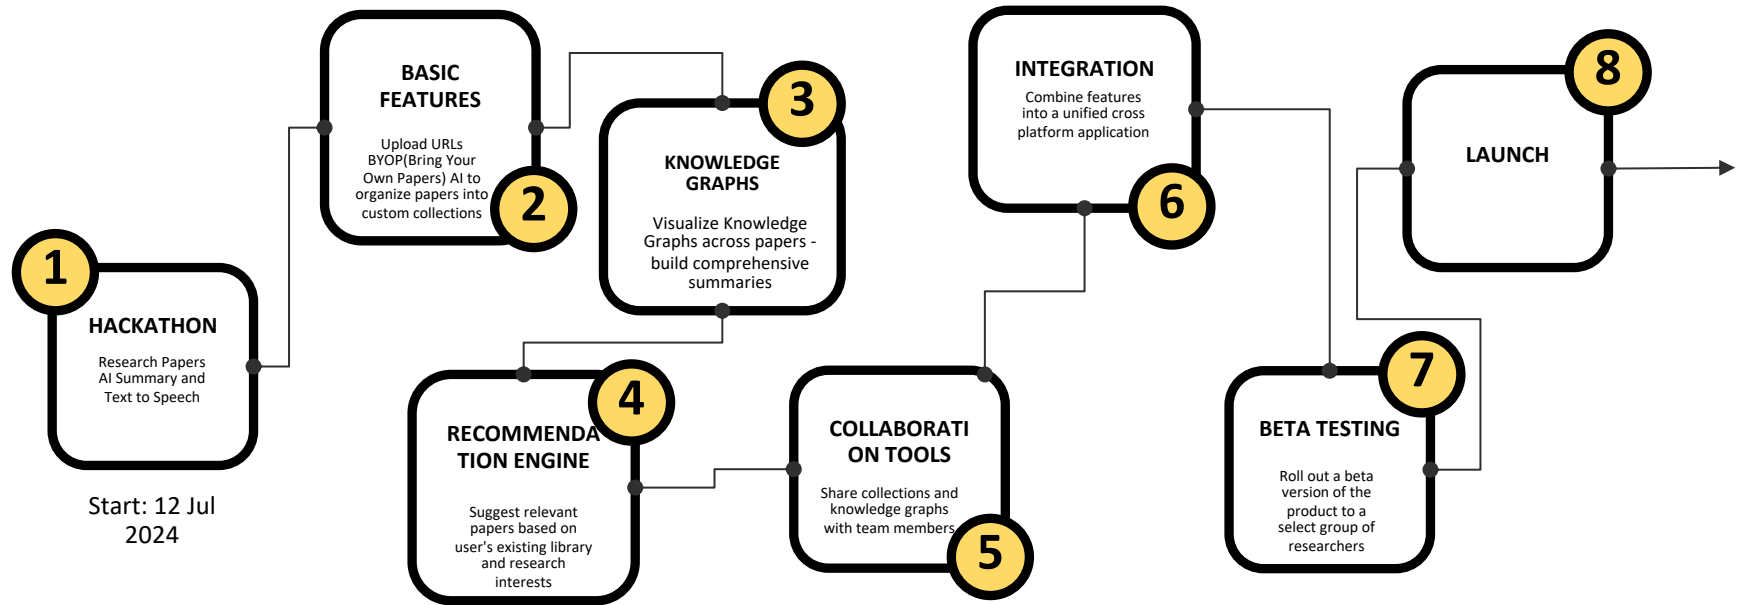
1

HACKATHON

Research Papers AI Summary and Text to Speech

Start: 12 Jul 2024

BASIC FEATURES

Upload URLs BYOP(Bring Your Own Papers) AI to organize papers into custom collections

2

3

KNOWLEDGE GRAPHS

Visualize Knowledge Graphs across papers - build comprehensive summaries

RECOMMENDATION ENGINE

4

Suggest relevant papers based on user's existing library and research interests

COLLABORATION TOOLS

Share collections and knowledge graphs with team members

5

INTEGRATION

Combine features into a unified cross platform application

6

BETA TESTING

7

Roll out a beta version of the product to a select group of researchers

LAUNCH

8